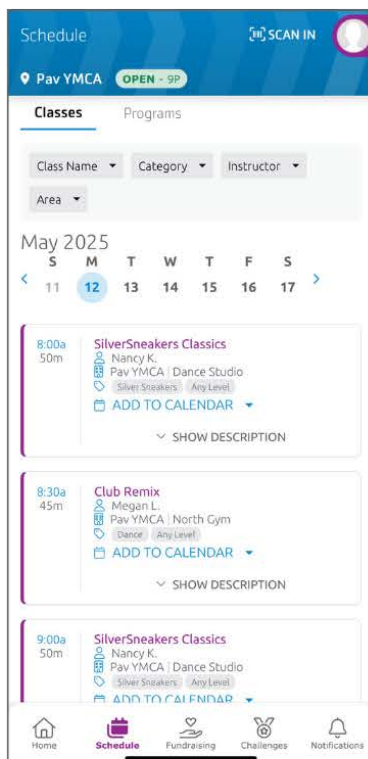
Schedule

SCAN IN

Pav YMCA OPEN - 9P

Classes Programs

Class Name ▾ Category ▾ Instructor ▾

Area ▾

May 2025

| S | M | T | W | T | F | S |
|---|---|---|---|---|---|---|
| 11 | 12 | 13 | 14 | 15 | 16 | 17 |

8:00a
50m
SilverSneakers Classics
Nancy K.
Pav YMCA | Dance Studio
Silver Sneakers Any Level
ADD TO CALENDAR ▾
SHOW DESCRIPTION

8:30a
45m
Club Remix
Megan L.
Pav YMCA | North Gym
Dance Any Level
ADD TO CALENDAR ▾
SHOW DESCRIPTION

9:00a
50m
SilverSneakers Classics
Nancy K.
Pav YMCA | Dance Studio
Silver Sneakers Any Level
ADD TO CALENDAR ▾

Home Schedule Fundraising Challenges Notifications